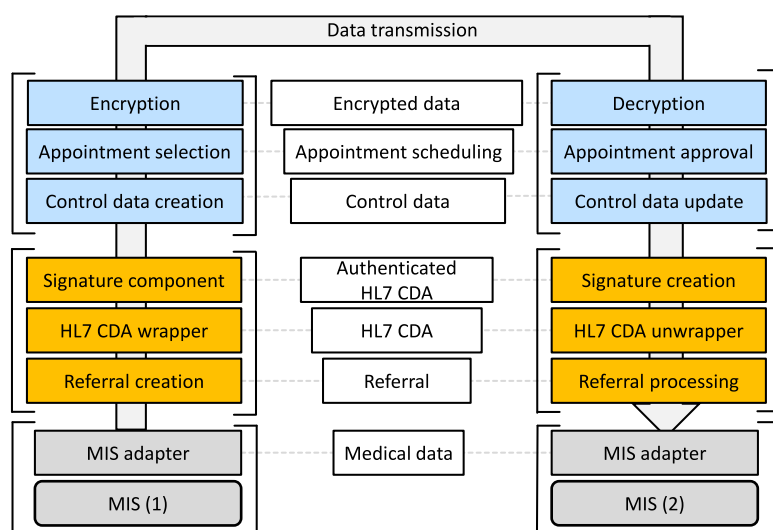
Data transmission

Encryption
Appointment selection
Control data creation

Encrypted data
Appointment scheduling
Control data

Decryption
Appointment approval
Control data update

Signature component
HL7 CDA wrapper
Referral creation

Authenticated HL7 CDA
HL7 CDA
Referral

Signature creation
HL7 CDA unwrapper
Referral processing

MIS adapter
MIS (1)

Medical data

MIS adapter
MIS (2)